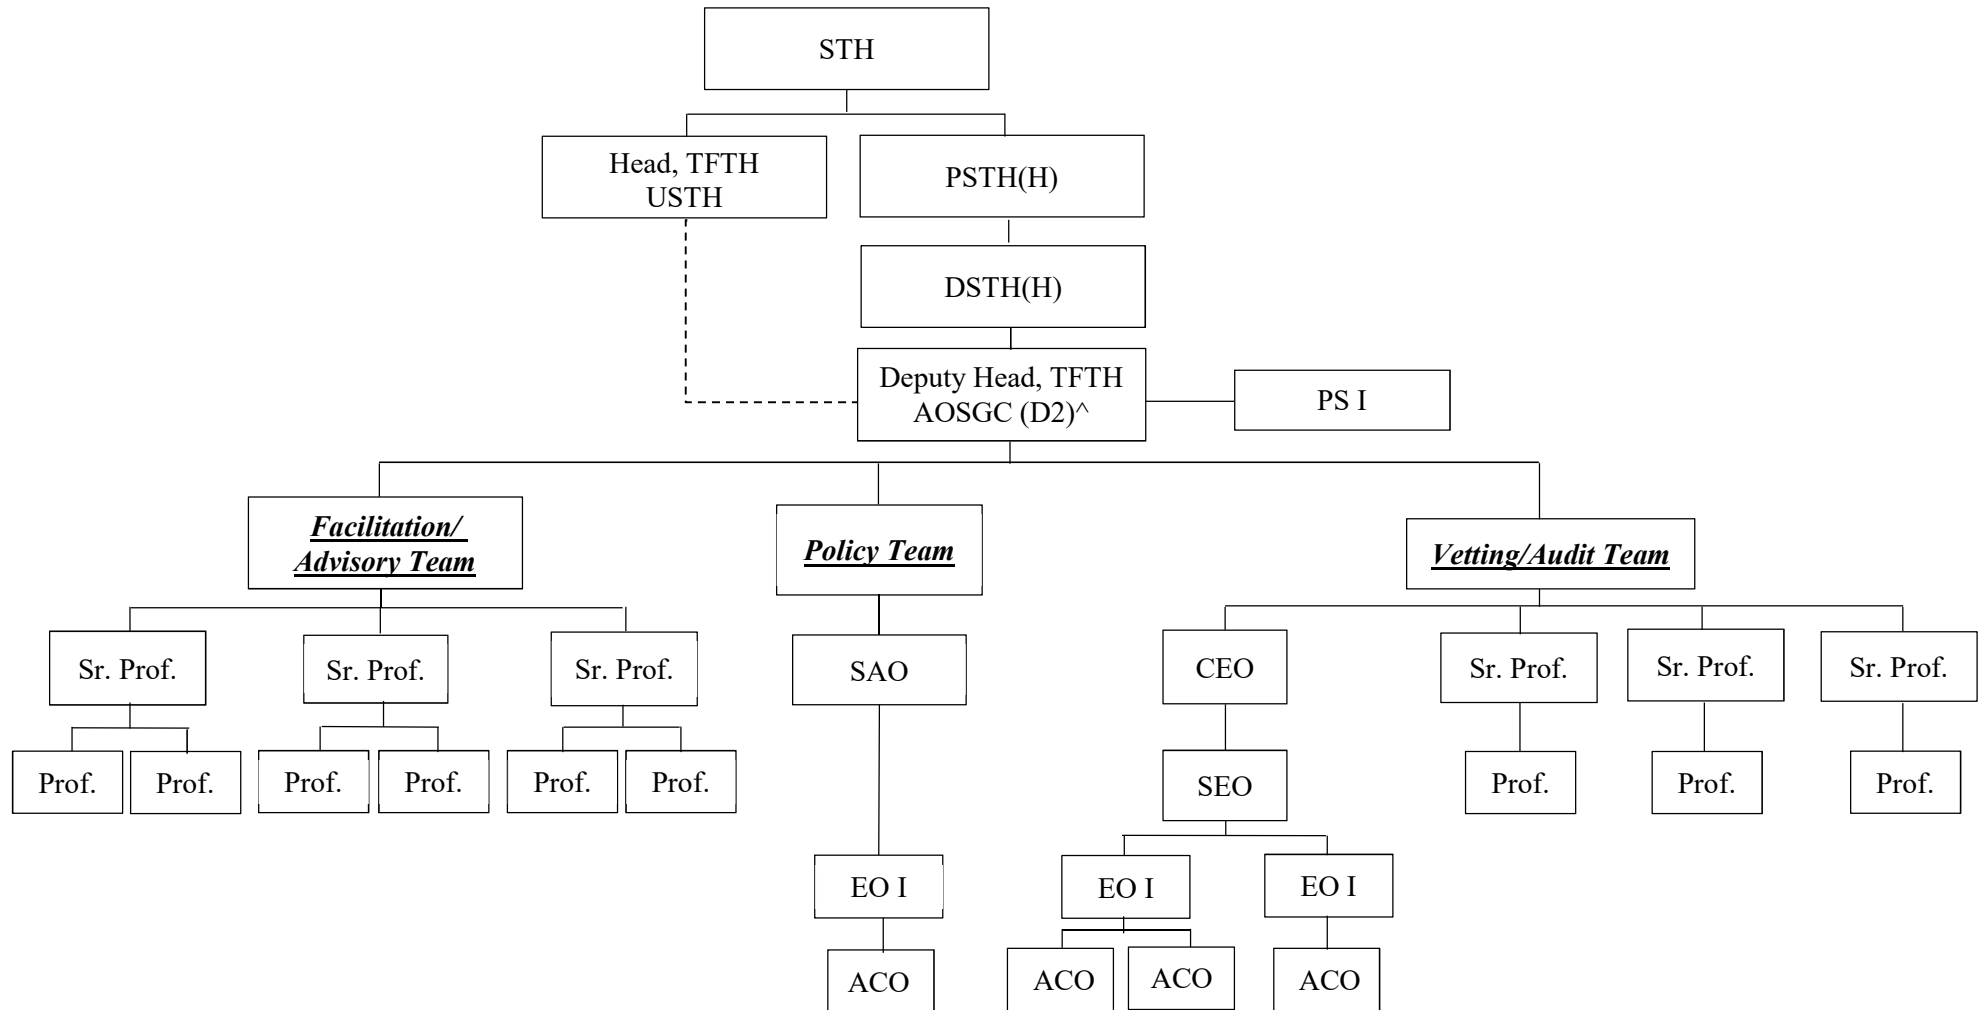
STH

Head, TFTH
USTH

PSTH(H)

DSTH(H)

Deputy Head, TFTH
AOSGC (D2)^

PS I

*Facilitation/ Advisory Team*

*Policy Team*

*Vetting/Audit Team*

Sr. Prof.

Sr. Prof.

Sr. Prof.

Prof.

Prof.

Prof.

Prof.

Prof.

Prof.

SAO

EO I

ACO

CEO

SEO

EO I

EO I

ACO

ACO

ACO

Sr. Prof.

Sr. Prof.

Sr. Prof.

Prof.

Prof.

Prof.